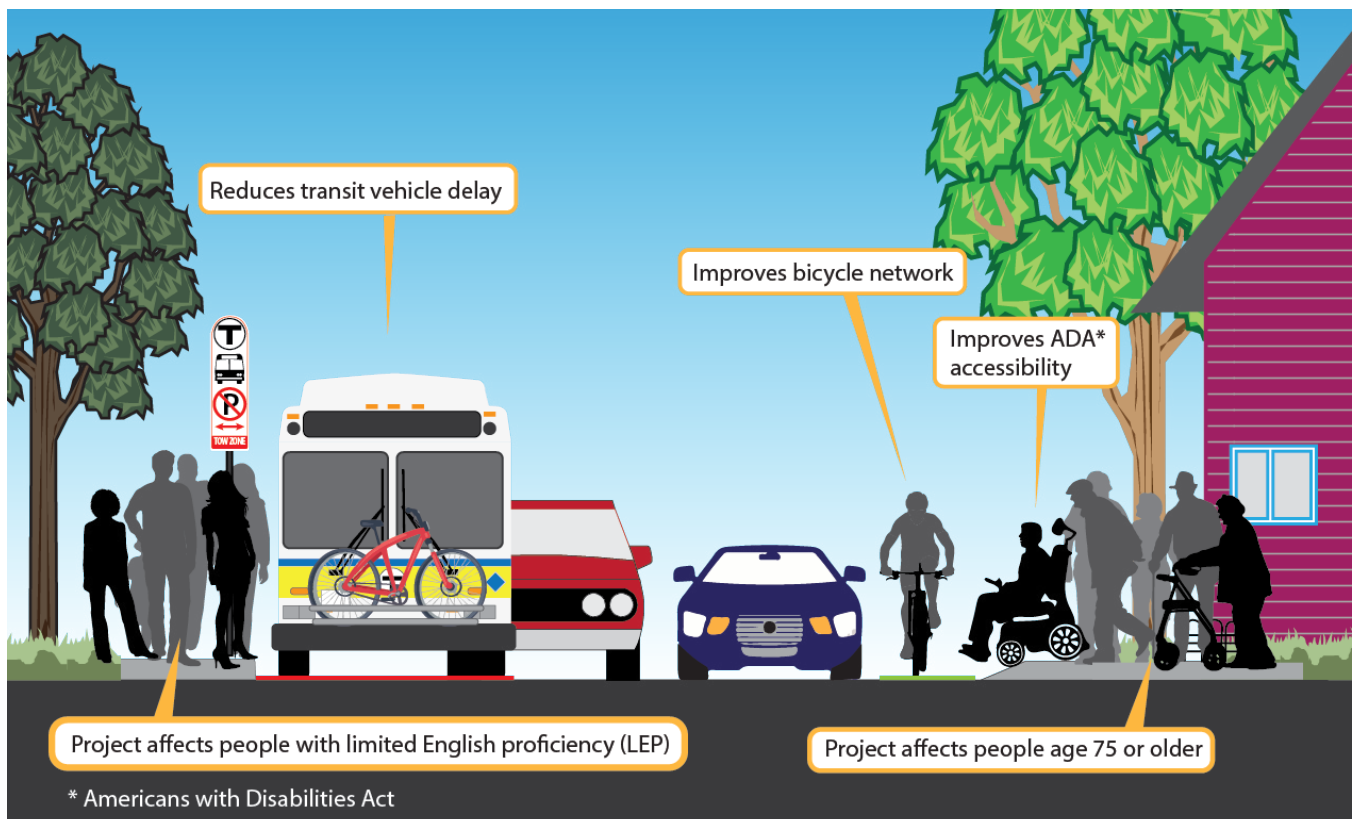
Reduces transit vehicle delay

Improves bicycle network

Improves ADA* accessibility

T

P

TOW ZONE

Project affects people with limited English proficiency (LEP)

Project affects people age 75 or older

* Americans with Disabilities Act